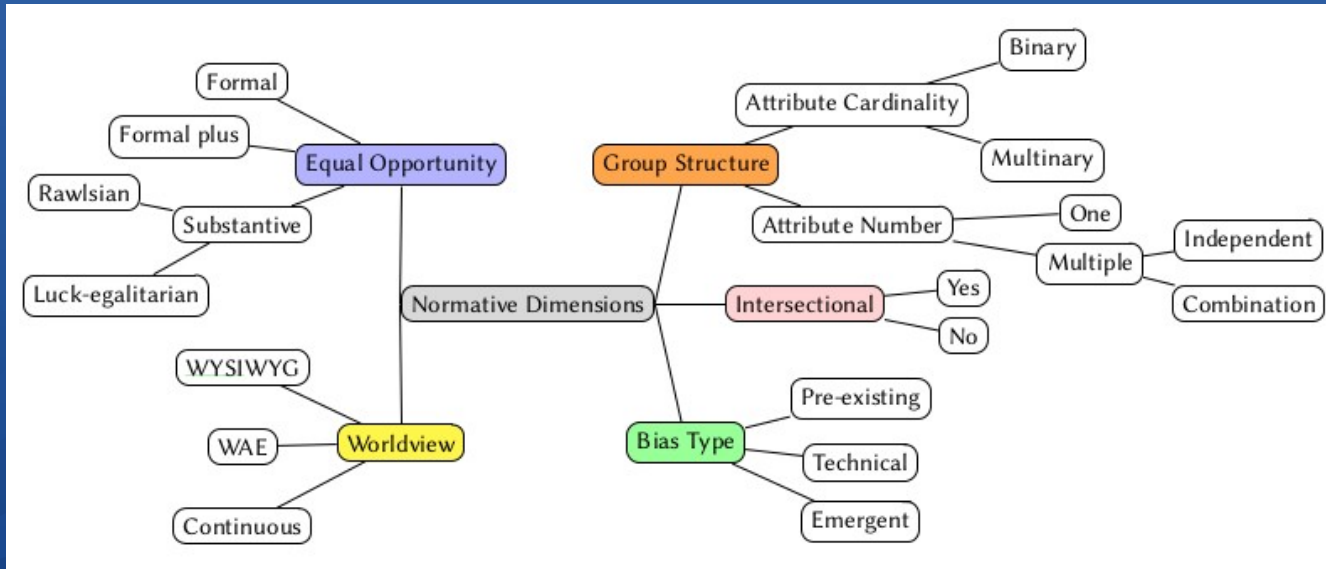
Normative Dimensions

Equal Opportunity
Formal
Formal plus
Substantive
Rawlsian
Luck-egalitarian

Worldview
WYSIWYG
WAE
Continuous

Group Structure
Attribute Cardinality
Binary
Multinary
Attribute Number
One
Multiple
Independent
Combination

Intersectional
Yes
No

Bias Type
Pre-existing
Technical
Emergent